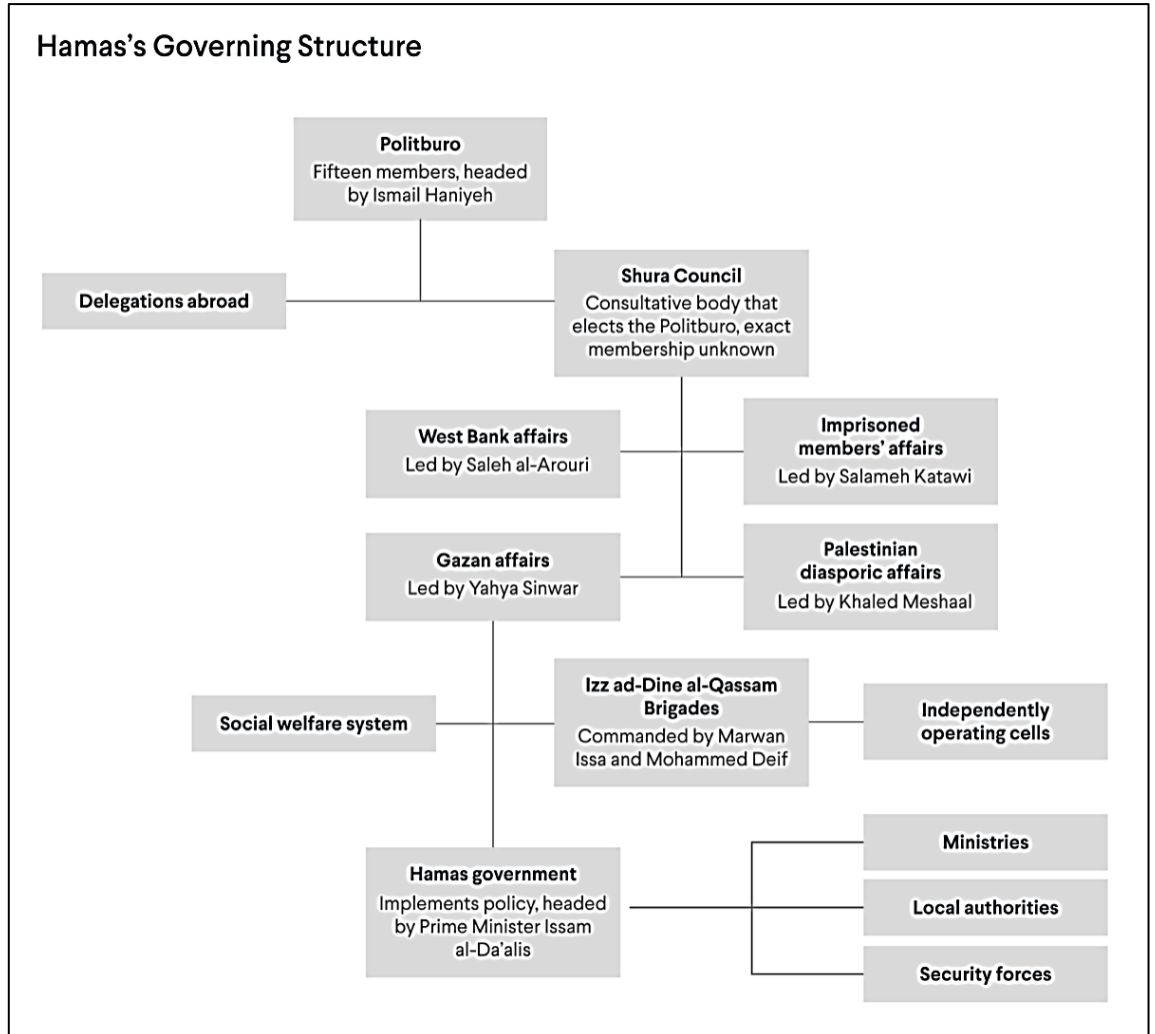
Hamas's Governing Structure

Politburo
Fifteen members, headed by Ismail Haniyeh

Delegations abroad

Shura Council
Consultative body that elects the Politburo, exact membership unknown

West Bank affairs
Led by Saleh al-Arouri

Imprisoned members' affairs
Led by Salameh Katawi

Gazan affairs
Led by Yahya Sinwar

Palestinian diasporic affairs
Led by Khaled Meshaal

Social welfare system

Izz ad-Dine al-Qassam Brigades
Commanded by Marwan Issa and Mohammed Deif

Independently operating cells

Hamas government
Implements policy, headed by Prime Minister Issam al-Da'alis

Ministries

Local authorities

Security forces